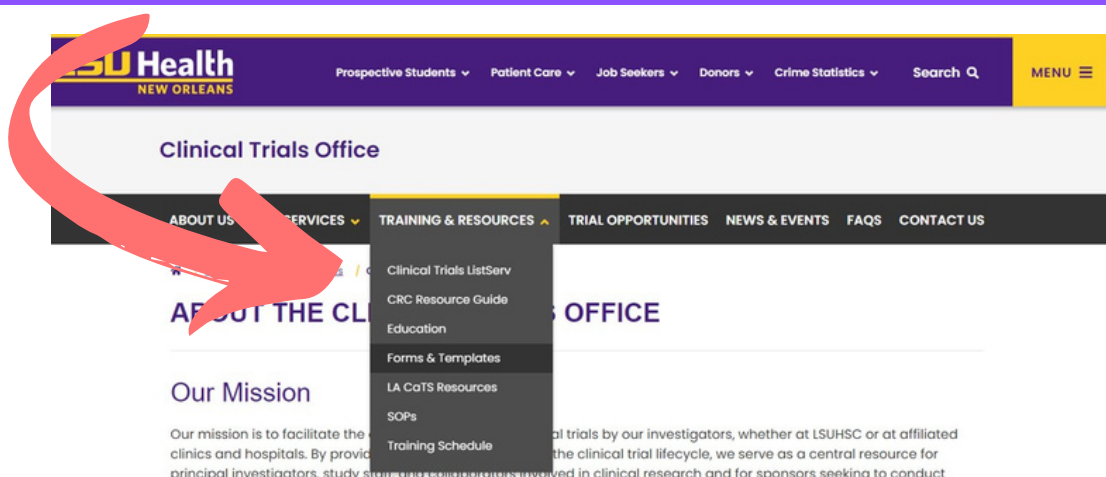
LSU Health NEW ORLEANS

Prospective Students Patient Care Job Seekers Donors Crime Statistics Search MENU

Clinical Trials Office

ABOUT US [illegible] SERVICES TRAINING & RESOURCES TRIAL OPPORTUNITIES NEWS & EVENTS FAQS CONTACT US

Clinical Trials ListServ
CRC Resource Guide
Education
Forms & Templates
LA CaTS Resources
SOPs
Training Schedule

A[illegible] THE CL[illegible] OFFICE

Our Mission

Our mission is to facilitate the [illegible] trials by our investigators, whether at LSUHSC or at affiliated clinics and hospitals. By provid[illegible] the clinical trial lifecycle, we serve as a central resource for principal investigators, study st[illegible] involved in clinical research and for sponsors seeking to conduct